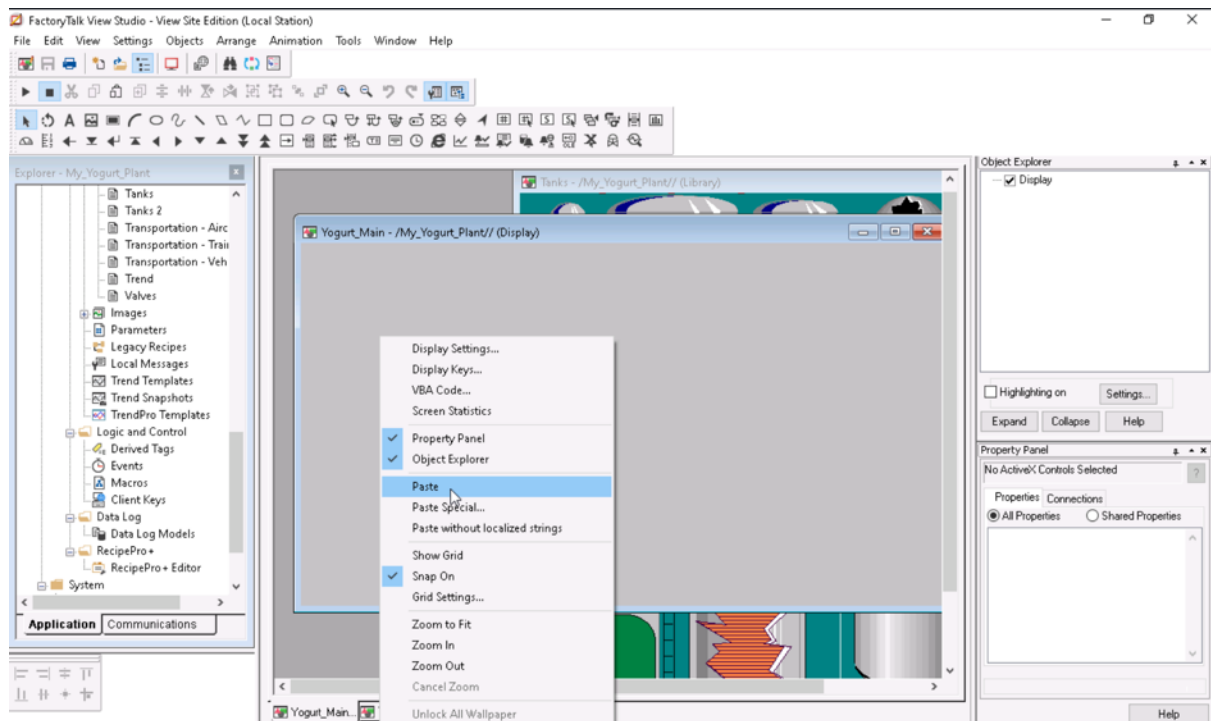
FactoryTalk View Studio - View Site Edition (Local Station)
File Edit View Settings Objects Arrange Animation Tools Window Help

Explorer - My_Yogurt_Plant
Tanks
Tanks 2
Transportation - Airc
Transportation - Trai
Transportation - Veh
Trend
Valves
Images
Parameters
Legacy Recipes
Local Messages
Trend Templates
Trend Snapshots
TrendPro Templates
Logic and Control
Derived Tags
Events
Macros
Client Keys
Data Log
Data Log Models
RecipePro+
RecipePro+ Editor
System
Application Communications

Tanks - /My_Yogurt_Plant// (Library)
Yogurt_Main - /My_Yogurt_Plant// (Display)

Display Settings...
Display Keys...
VBA Code...
Screen Statistics
Property Panel
Object Explorer
Paste
Paste Special...
Paste without localized strings
Show Grid
Snap On
Grid Settings...
Zoom to Fit
Zoom In
Zoom Out
Cancel Zoom
Unlock All Wallpaper

Yogurt_Main...

Object Explorer
Display
Highlighting on
Settings...
Expand Collapse Help
Property Panel
No ActiveX Controls Selected
?
Properties Connections
All Properties Shared Properties
Help